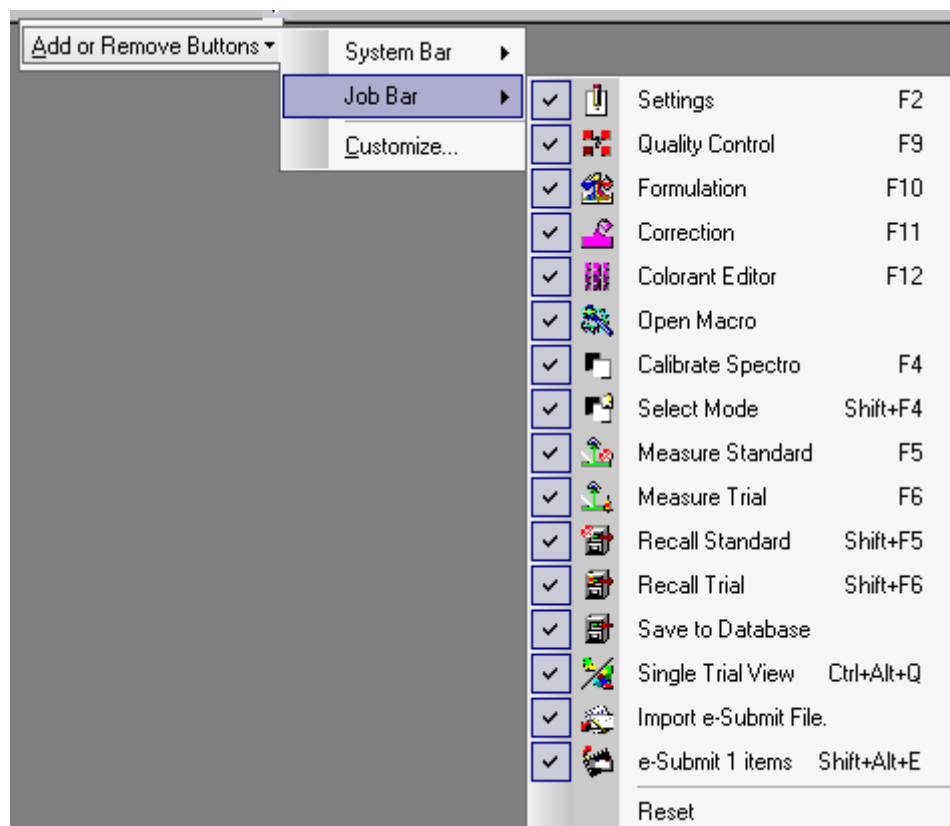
Add or Remove Buttons ▾

System Bar
Job Bar
Customize...

| | |
|---|---|
| Settings | F2 |
| Quality Control | F9 |
| Formulation | F10 |
| Correction | F11 |
| Colorant Editor | F12 |
| Open Macro | |
| Calibrate Spectro | F4 |
| Select Mode | Shift+F4 |
| Measure Standard | F5 |
| Measure Trial | F6 |
| Recall Standard | Shift+F5 |
| Recall Trial | Shift+F6 |
| Save to Database | |
| Single Trial View | Ctrl+Alt+Q |
| Import e-Submit File. | |
| e-Submit 1 items | Shift+Alt+E |

Reset